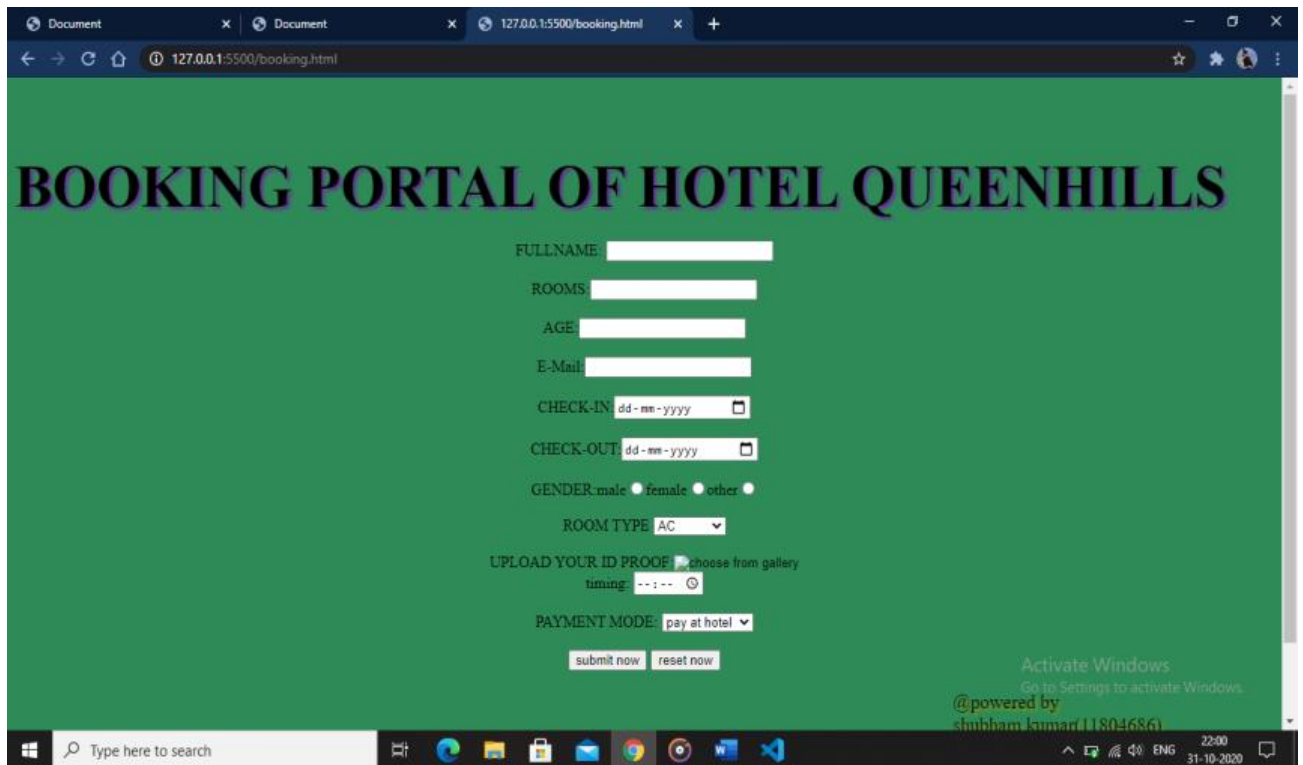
Document
Document
127.0.0.1:5500/booking.html
127.0.0.1:5500/booking.html

BOOKING PORTAL OF HOTEL QUEENHILLS

FULLNAME:

ROOMS:

AGE:

E-Mail:

CHECK-IN: dd-mm-yyyy

CHECK-OUT: dd-mm-yyyy

GENDER:male female other

ROOM TYPE AC

UPLOAD YOUR ID PROOF choose from gallery
timing: --:--

PAYMENT MODE: pay at hotel

submit now reset now

Activate Windows
Go to Settings to activate Windows.

@powered by
shubham kumar(11804686)

Type here to search
ENG 22:00 31-10-2020